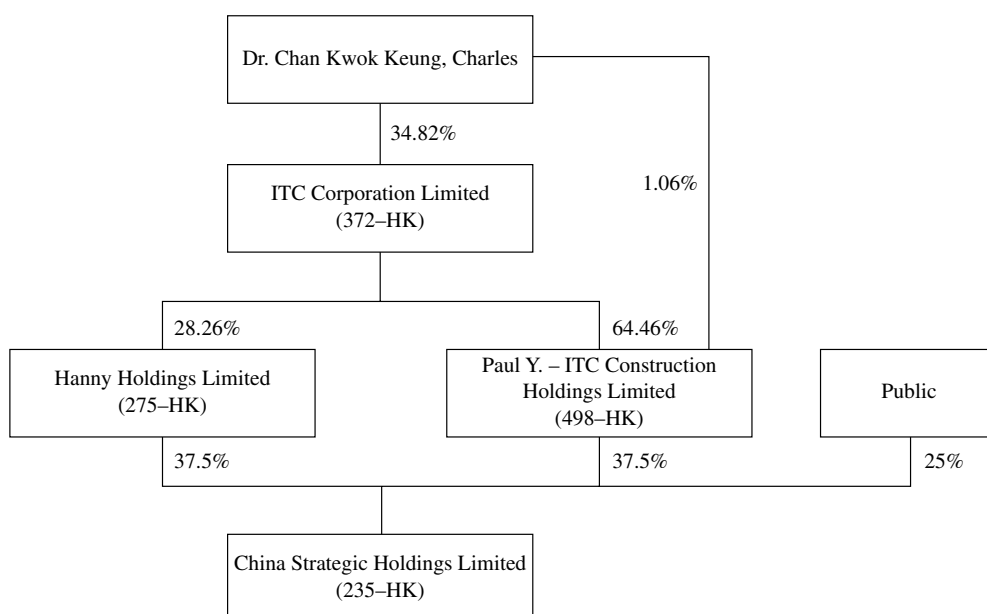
Dr. Chan Kwok Keung, Charles

34.82%

1.06%

ITC Corporation Limited
(372–HK)

28.26%

64.46%

Hanny Holdings Limited
(275–HK)

Paul Y. – ITC Construction
Holdings Limited
(498–HK)

Public

37.5%

37.5%

25%

China Strategic Holdings Limited
(235–HK)